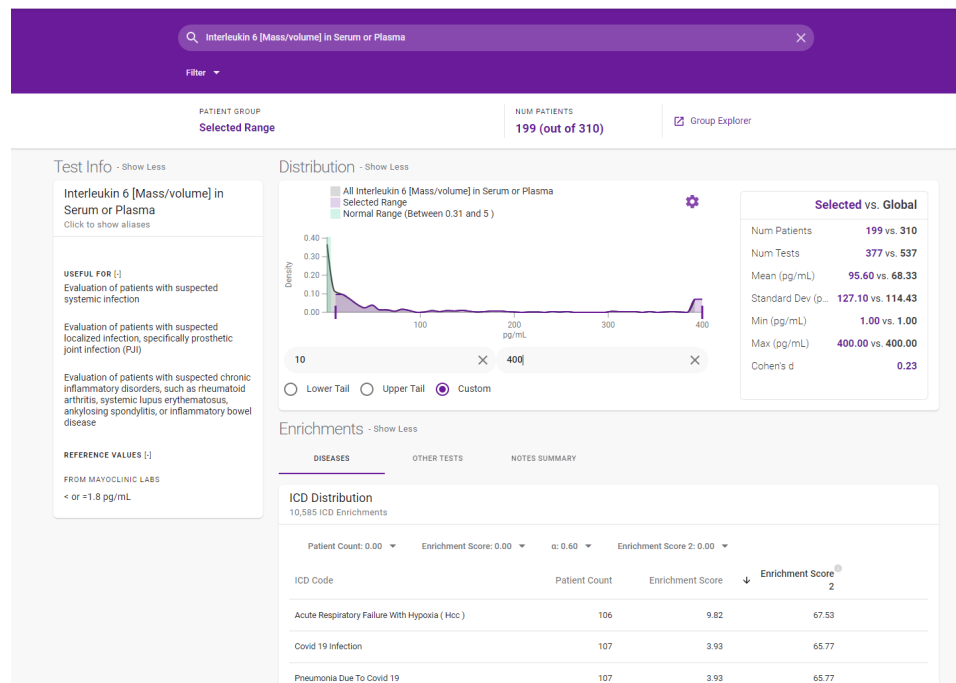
Interleukin 6 [Mass/volume] in Serum or Plasma

Filter

PATIENT GROUP
Selected Range

NUM PATIENTS
199 (out of 310)

Group Explorer

Test Info - Show Less

Interleukin 6 [Mass/volume] in Serum or Plasma
Click to show aliases

USEFUL FOR [-]
Evaluation of patients with suspected systemic infection

Evaluation of patients with suspected localized infection, specifically prosthetic joint infection (PJI)

Evaluation of patients with suspected chronic inflammatory disorders, such as rheumatoid arthritis, systemic lupus erythematosus, ankylosing spondylitis, or inflammatory bowel disease

REFERENCE VALUES [-]

FROM MAYOCLINIC LABS
< or =1.8 pg/mL

Distribution - Show Less

All Interleukin 6 [Mass/volume] in Serum or Plasma
Selected Range
Normal Range (Between 0.31 and 5 )

Density
0.40
0.30
0.20
0.10
0.00
100
200
300
400
pg/mL

10
400

Lower Tail
Upper Tail
Custom

Selected vs. Global

| | |
|---|---|
| Num Patients | 199 vs. 310 |
| Num Tests | 377 vs. 537 |
| Mean (pg/mL) | 95.60 vs. 68.33 |
| Standard Dev (p... | 127.10 vs. 114.43 |
| Min (pg/mL) | 1.00 vs. 1.00 |
| Max (pg/mL) | 400.00 vs. 400.00 |
| Cohen's d | 0.23 |

Enrichments - Show Less

DISEASES
OTHER TESTS
NOTES SUMMARY

ICD Distribution
10,585 ICD Enrichments

Patient Count: 0.00
Enrichment Score: 0.00
α: 0.60
Enrichment Score 2: 0.00

| ICD Code | Patient Count | Enrichment Score | Enrichment Score 2 |
|---|---|---|---|
| Acute Respiratory Failure With Hypoxia ( Hcc ) | 106 | 9.82 | 67.53 |
| Covid 19 Infection | 107 | 3.93 | 65.77 |
| Pneumonia Due To Covid 19 | 107 | 3.93 | 65.77 |